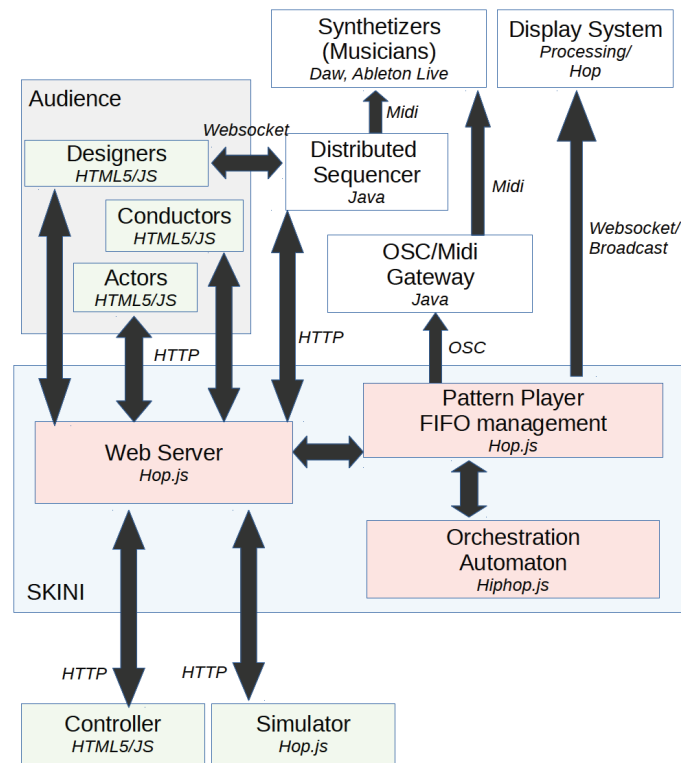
Synthetizers (Musicians)
Daw, Ableton Live

Display System
Processing/ Hop

Audience

Websocket

Designers
HTML5/JS

Distributed Sequencer
Java

Midi

Midi

Conductors
HTML5/JS

Actors
HTML5/JS

OSC/Midi Gateway
Java

Websocket/ Broadcast

HTTP

HTTP

OSC

Pattern Player
FIFO management
Hop.js

Web Server
Hop.js

Orchestration Automaton
Hiphop.js

SKINI

HTTP

HTTP

Controller
HTML5/JS

Simulator
Hop.js